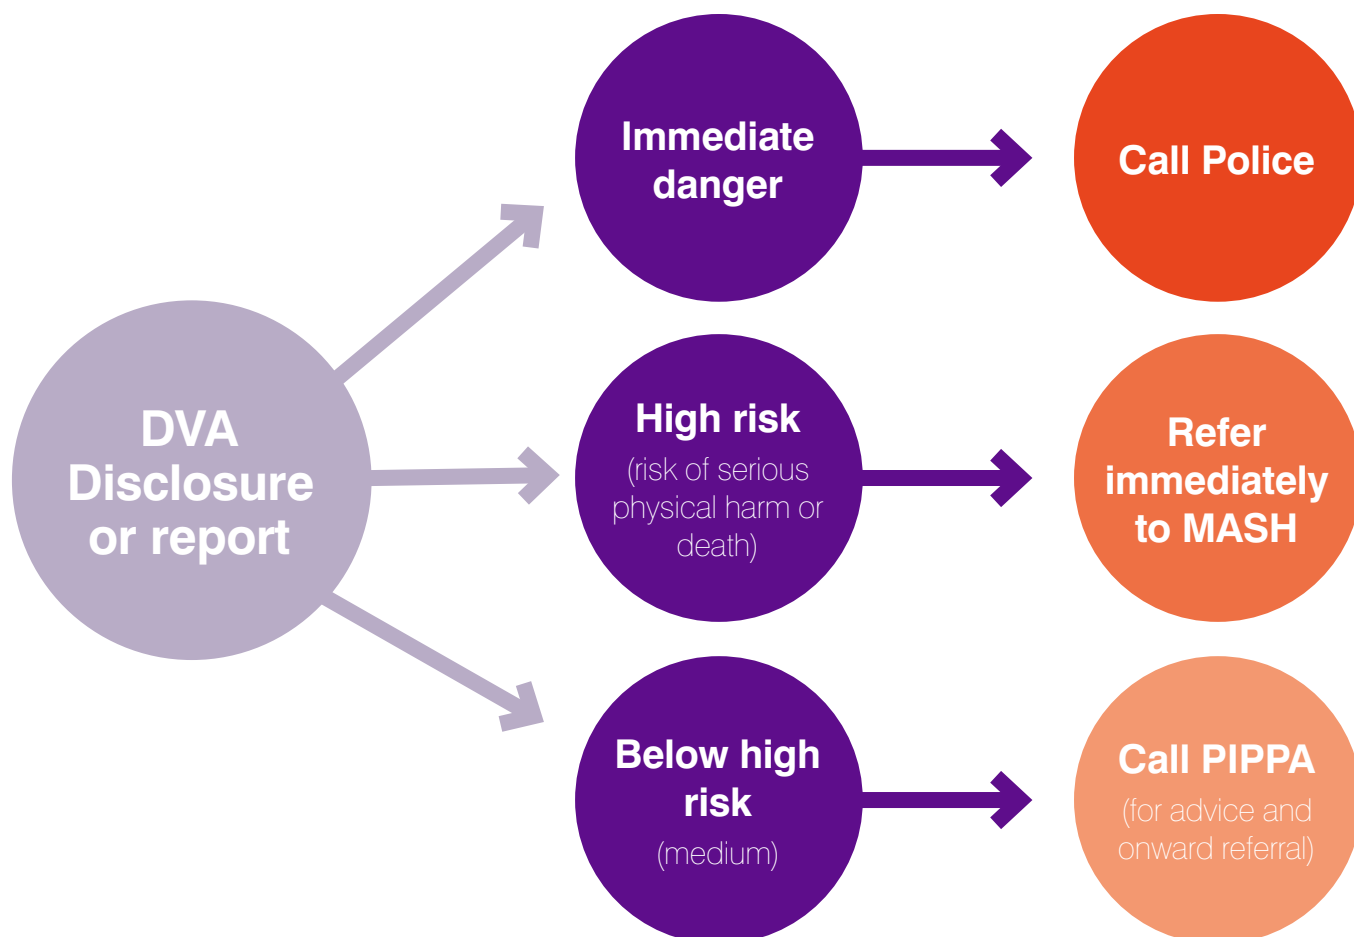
DVA Disclosure or report

Immediate danger

Call Police

High risk
(risk of serious physical harm or death)

Refer immediately to MASH

Below high risk
(medium)

Call PIPPA
(for advice and onward referral)